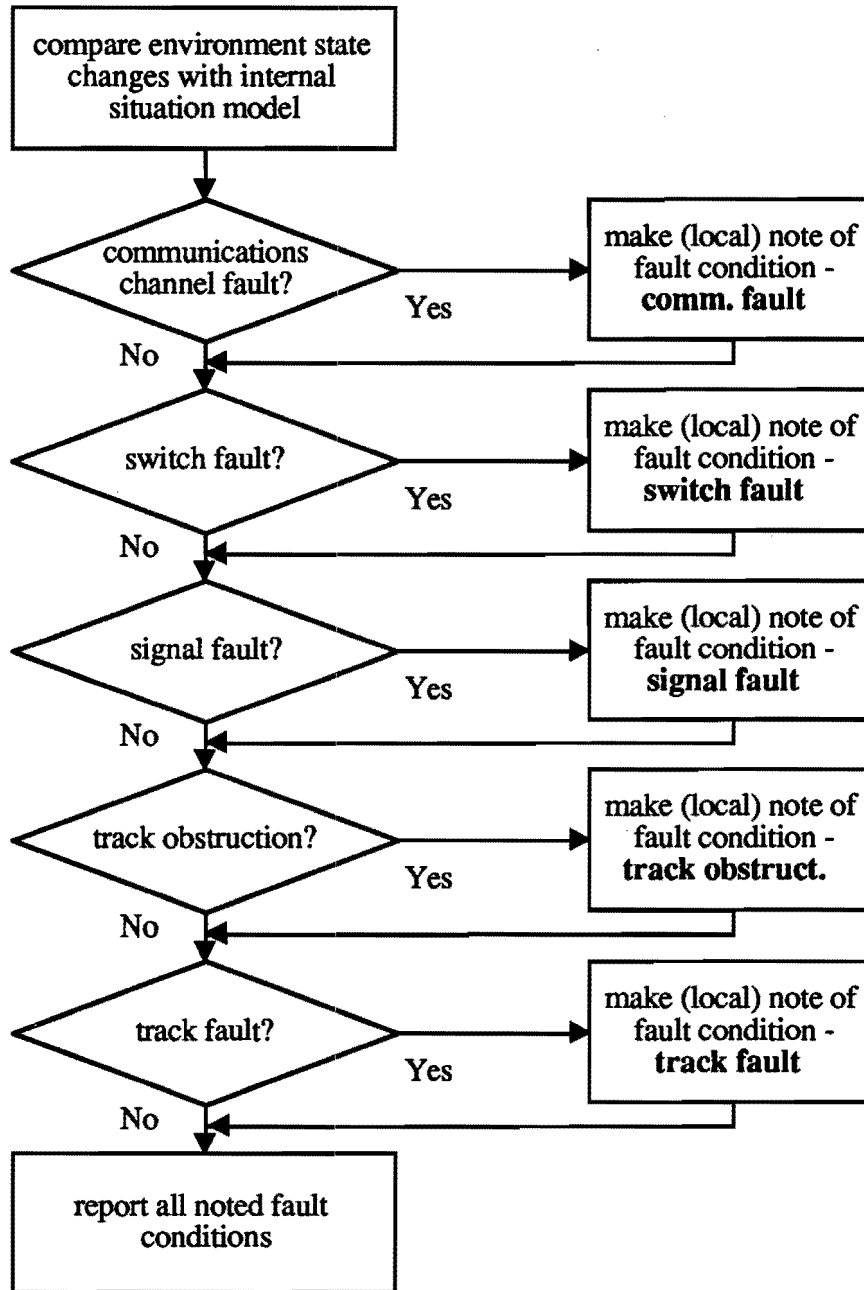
compare environment state changes with internal situation model

communications channel fault?

Yes

make (local) note of fault condition - **comm. fault**

No

switch fault?

Yes

make (local) note of fault condition - **switch fault**

No

signal fault?

Yes

make (local) note of fault condition - **signal fault**

No

track obstruction?

Yes

make (local) note of fault condition - **track obstruct.**

No

track fault?

Yes

make (local) note of fault condition - **track fault**

No

report all noted fault conditions